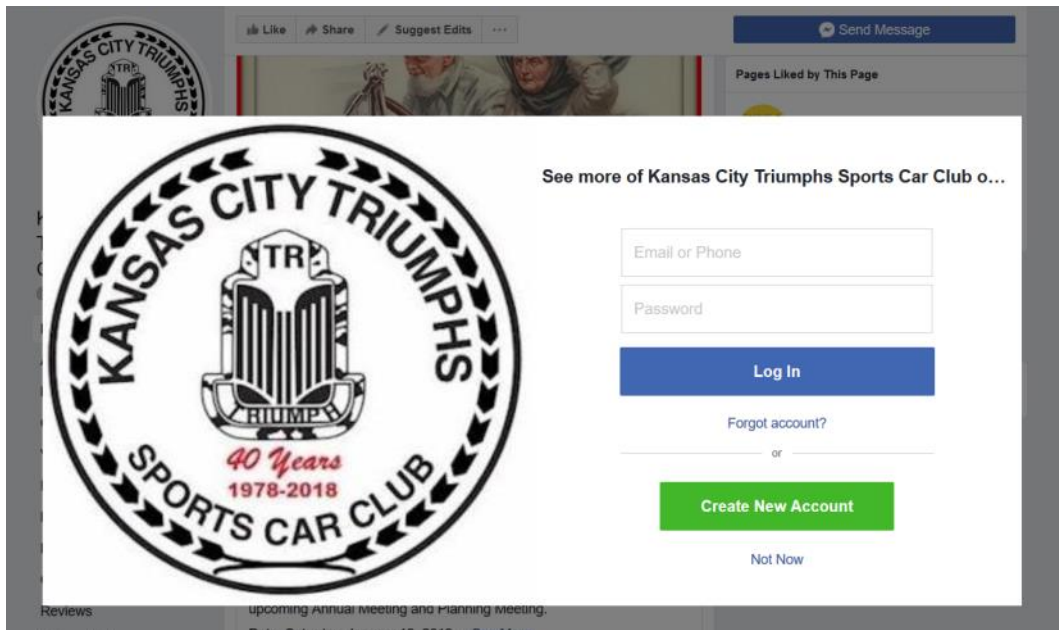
Like Share Suggest Edits ···

Send Message

Pages Liked by This Page

KANSAS CITY TRIUMPHS

TR

TRIUMPH

40 Years
1978-2018

SPORTS CAR CLUB

See more of Kansas City Triumphs Sports Car Club o…

Email or Phone

Password

Log In

Forgot account?

or

Create New Account

Not Now

Reviews

upcoming Annual Meeting and Planning Meeting.